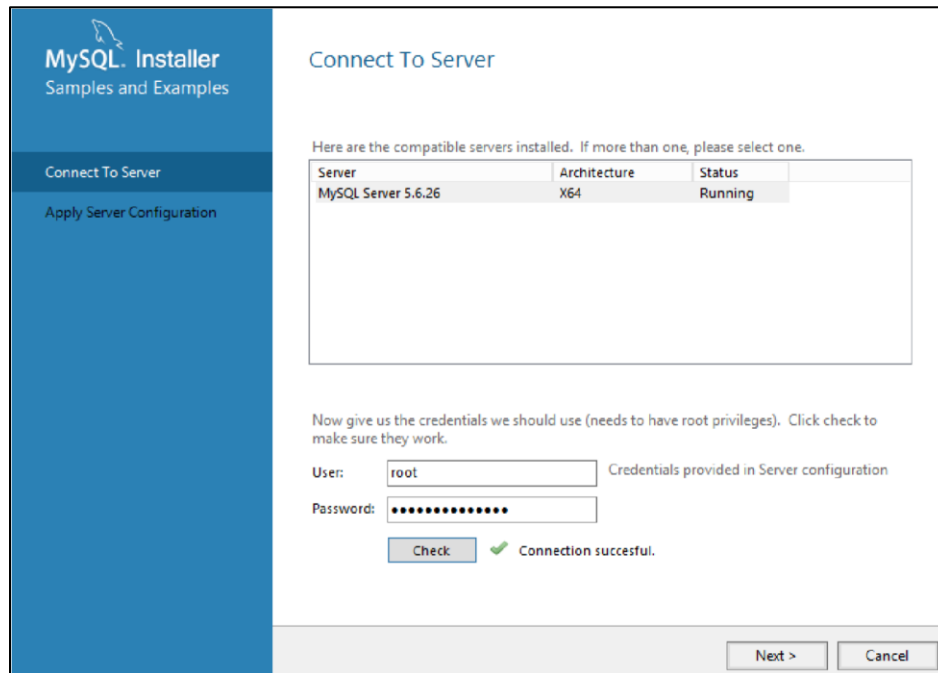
MySQL. Installer
Samples and Examples

Connect To Server

Apply Server Configuration

Connect To Server

Here are the compatible servers installed. If more than one, please select one.

| Server | Architecture | Status |
|---|---|---|
| MySQL Server 5.6.26 | X64 | Running |

Now give us the credentials we should use (needs to have root privileges). Click check to make sure they work.

User: root

Credentials provided in Server configuration

Password: ••••••••••••••

Check

Connection succesful.

Next >

Cancel